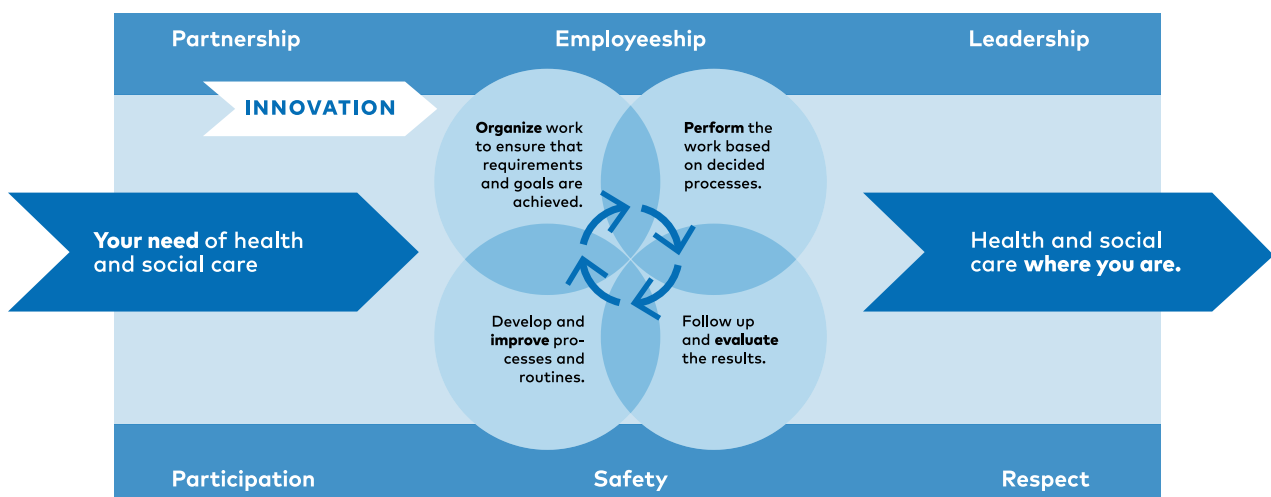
Partnership

Employeeship

Leadership

INNOVATION

Organize work to ensure that requirements and goals are achieved.

Perform the work based on decided processes.

Your need of health and social care

Health and social care where you are.

Develop and improve processes and routines.

Follow up and evaluate the results.

Participation

Safety

Respect